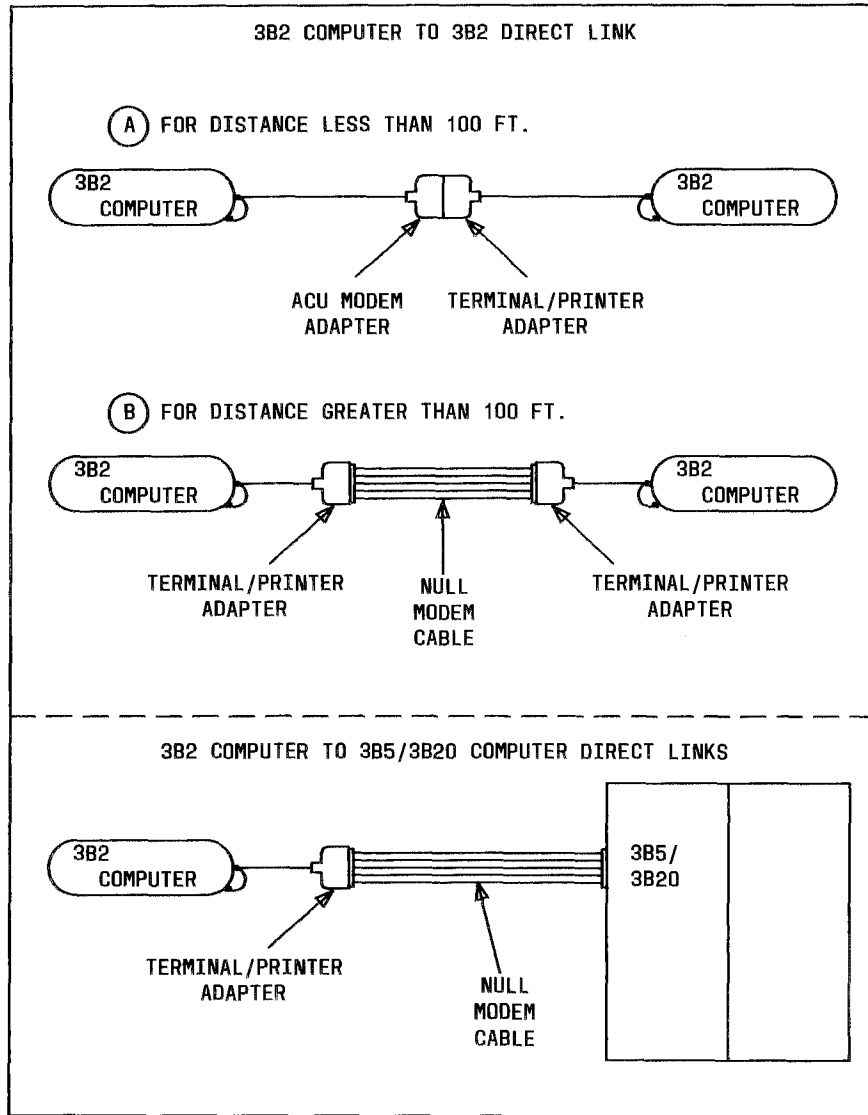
3B2 COMPUTER TO 3B2 DIRECT LINK

(A) FOR DISTANCE LESS THAN 100 FT.

3B2 COMPUTER

3B2 COMPUTER

ACU MODEM ADAPTER

TERMINAL/PRINTER ADAPTER

(B) FOR DISTANCE GREATER THAN 100 FT.

3B2 COMPUTER

3B2 COMPUTER

TERMINAL/PRINTER ADAPTER

NULL MODEM CABLE

TERMINAL/PRINTER ADAPTER

3B2 COMPUTER TO 3B5/3B20 COMPUTER DIRECT LINKS

3B2 COMPUTER

3B5/ 3B20

TERMINAL/PRINTER ADAPTER

NULL MODEM CABLE